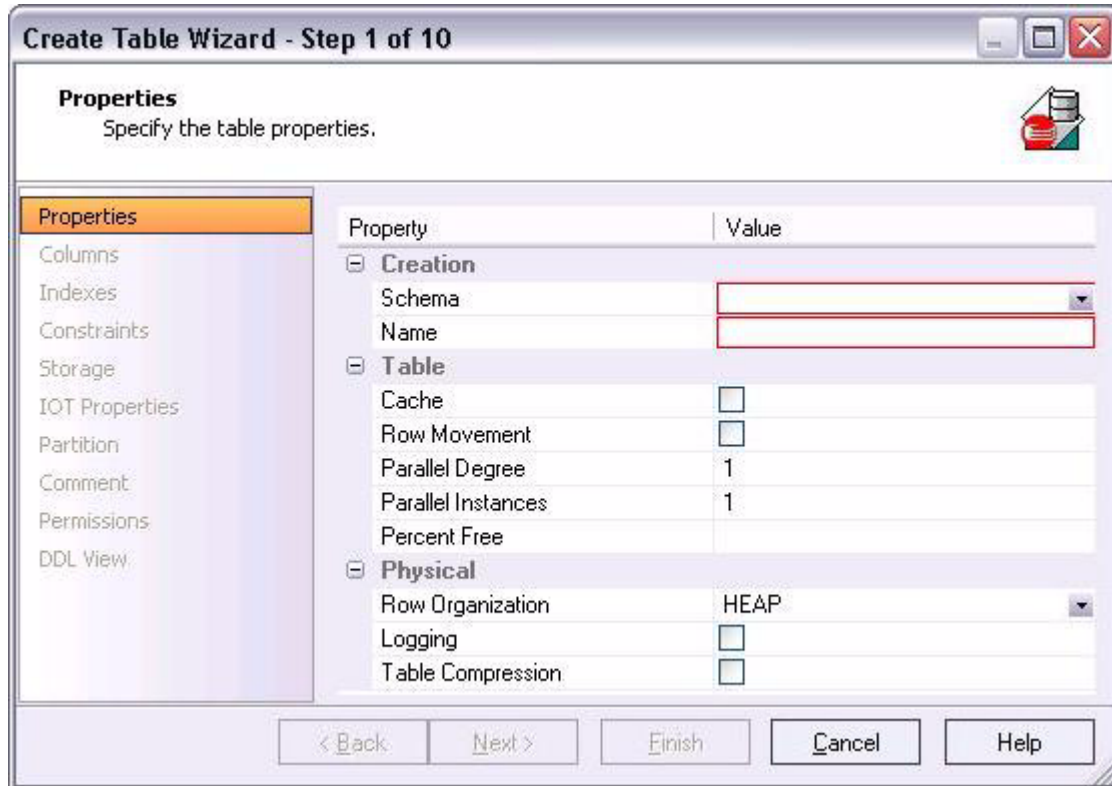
Create Table Wizard - Step 1 of 10

Properties
Specify the table properties.

Properties
Columns
Indexes
Constraints
Storage
IOT Properties
Partition
Comment
Permissions
DDL View

| Property | Value |
|---|---|
| ⊟ Creation | |
| Schema | |
| Name | |
| ⊟ Table | |
| Cache | |
| Row Movement | |
| Parallel Degree | 1 |
| Parallel Instances | 1 |
| Percent Free | |
| ⊟ Physical | |
| Row Organization | HEAP |
| Logging | |
| Table Compression | |

< Back   Next >   Finish   Cancel   Help